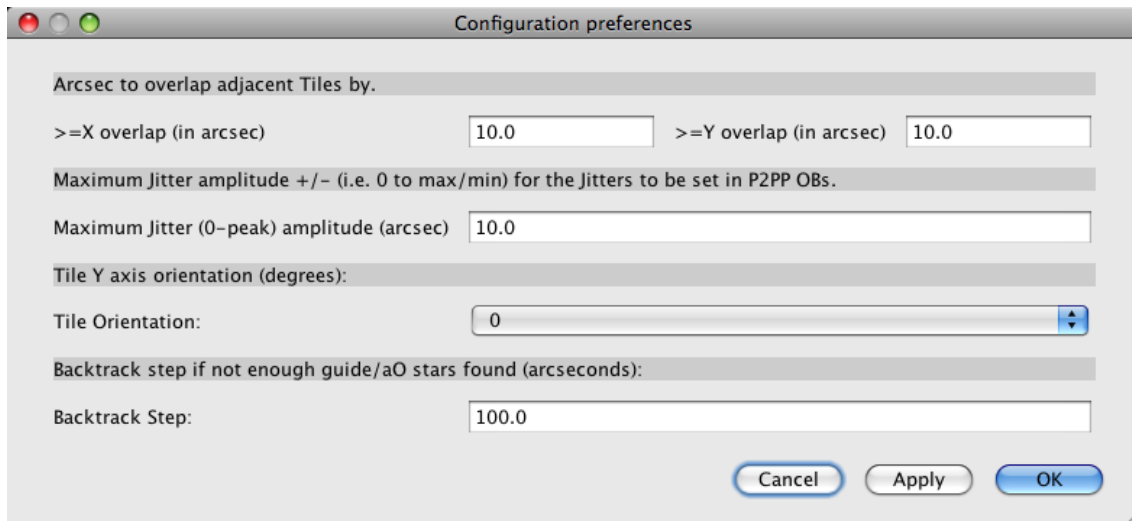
Configuration preferences

Arcsec to overlap adjacent Tiles by.

>=X overlap (in arcsec) 10.0 >=Y overlap (in arcsec) 10.0

Maximum Jitter amplitude +/- (i.e. 0 to max/min) for the Jitters to be set in P2PP OBs.

Maximum Jitter (0-peak) amplitude (arcsec) 10.0

Tile Y axis orientation (degrees):

Tile Orientation: 0

Backtrack step if not enough guide/aO stars found (arcseconds):

Backtrack Step: 100.0

Cancel Apply OK